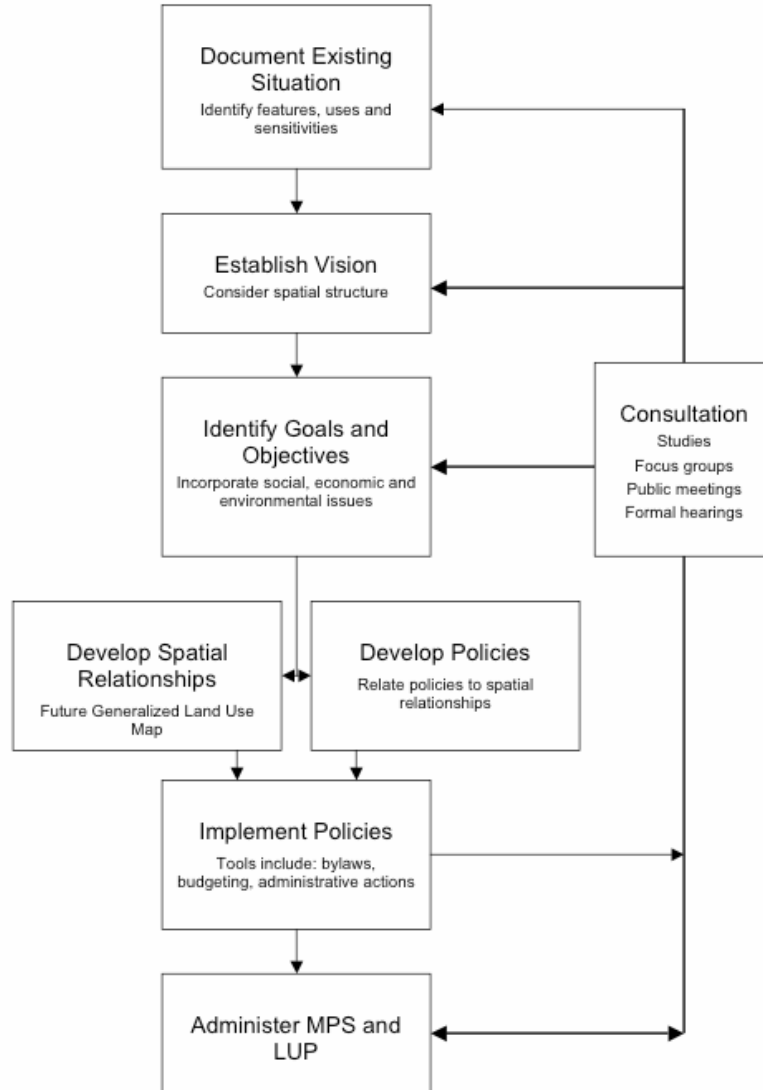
Document Existing Situation
Identify features, uses and sensitivities

Establish Vision
Consider spatial structure

Identify Goals and Objectives
Incorporate social, economic and environmental issues

Consultation
Studies
Focus groups
Public meetings
Formal hearings

Develop Spatial Relationships
Future Generalized Land Use Map

Develop Policies
Relate policies to spatial relationships

Implement Policies
Tools include: bylaws, budgeting, administrative actions

Administer MPS and LUP